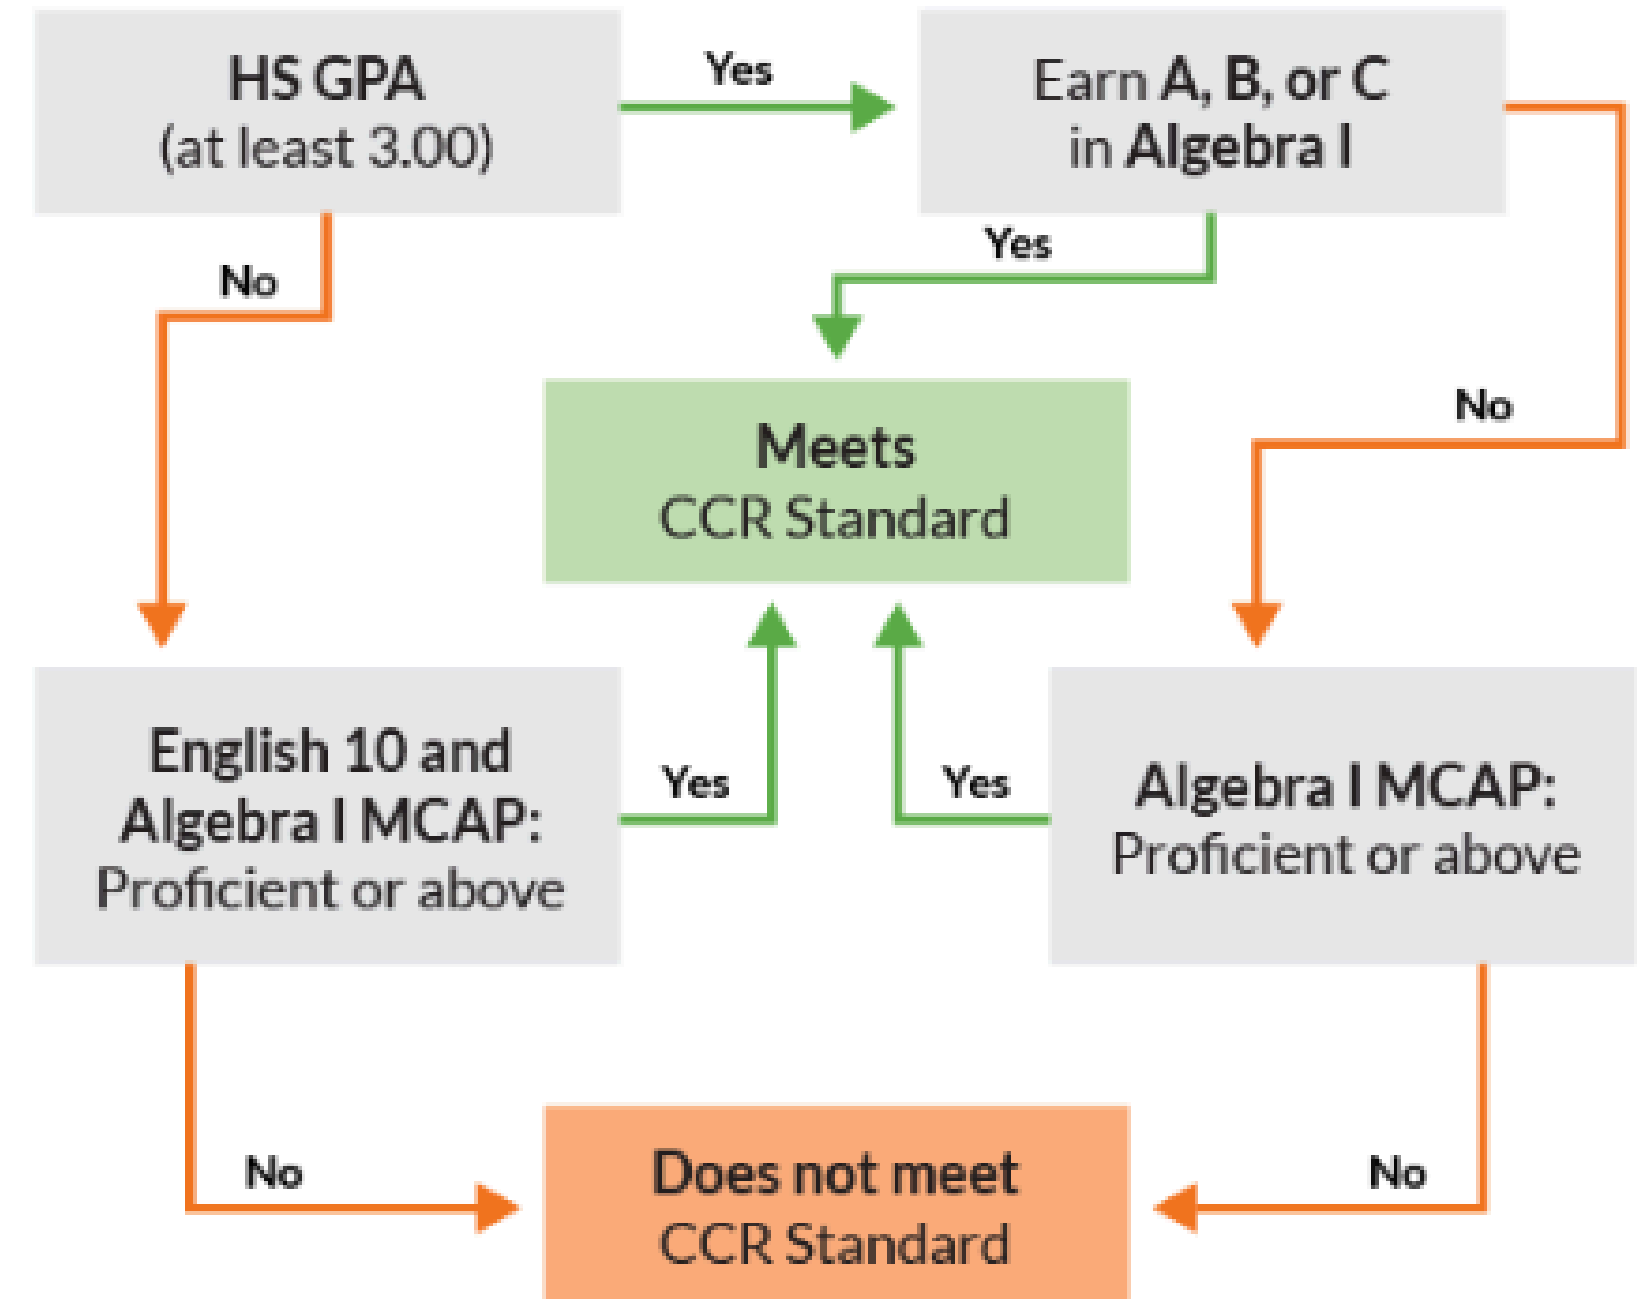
HS GPA
(at least 3.00)

Yes

Earn A, B, or C
in Algebra I

No

Yes

Meets
CCR Standard

No

English 10 and
Algebra I MCAP:
Proficient or above

Yes

Yes

Algebra I MCAP:
Proficient or above

No

Does not meet
CCR Standard

No